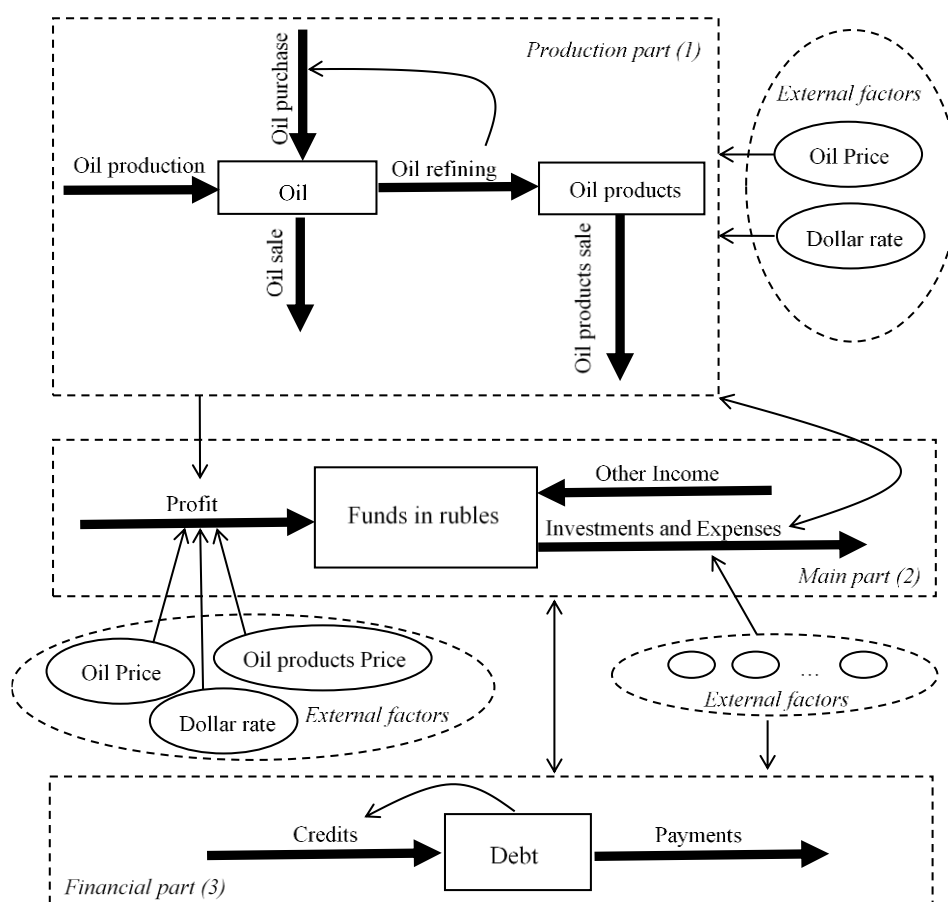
Production part (1)

Oil purchase

External factors

Oil production

Oil

Oil refining

Oil products

Oil Price

Oil sale

Oil products sale

Dollar rate

Profit

Funds in rubles

Other Income

Investments and Expenses

Main part (2)

Oil Price

Oil products Price

Dollar rate

External factors

...

External factors

Credits

Debt

Payments

Financial part (3)